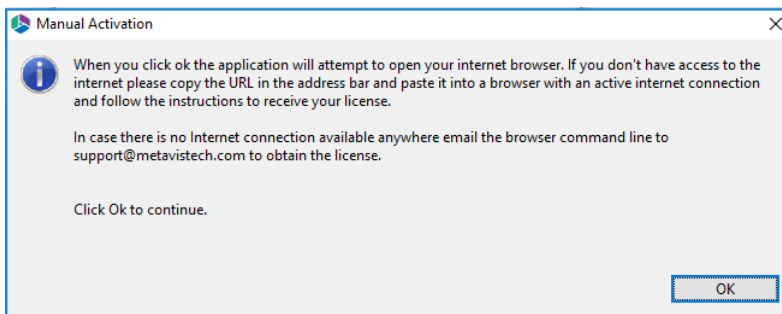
Manual Activation

When you click ok the application will attempt to open your internet browser. If you don't have access to the internet please copy the URL in the address bar and paste it into a browser with an active internet connection and follow the instructions to receive your license.

In case there is no Internet connection available anywhere email the browser command line to support@metavistech.com to obtain the license.

Click Ok to continue.

OK